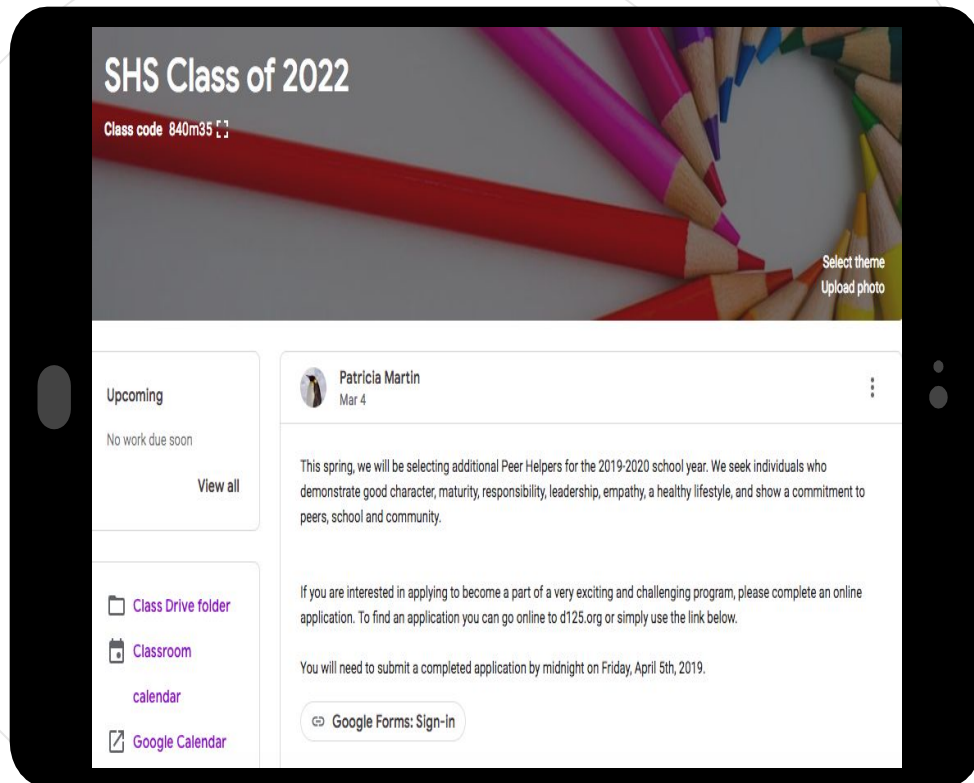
SHS Class of 2022

Class code 840m35

Select theme
Upload photo

Upcoming

No work due soon

View all

Class Drive folder

Classroom calendar

Google Calendar

Patricia Martin
Mar 4

This spring, we will be selecting additional Peer Helpers for the 2019-2020 school year. We seek individuals who demonstrate good character, maturity, responsibility, leadership, empathy, a healthy lifestyle, and show a commitment to peers, school and community.

If you are interested in applying to become a part of a very exciting and challenging program, please complete an online application. To find an application you can go online to d125.org or simply use the link below.

You will need to submit a completed application by midnight on Friday, April 5th, 2019.

Google Forms: Sign-in